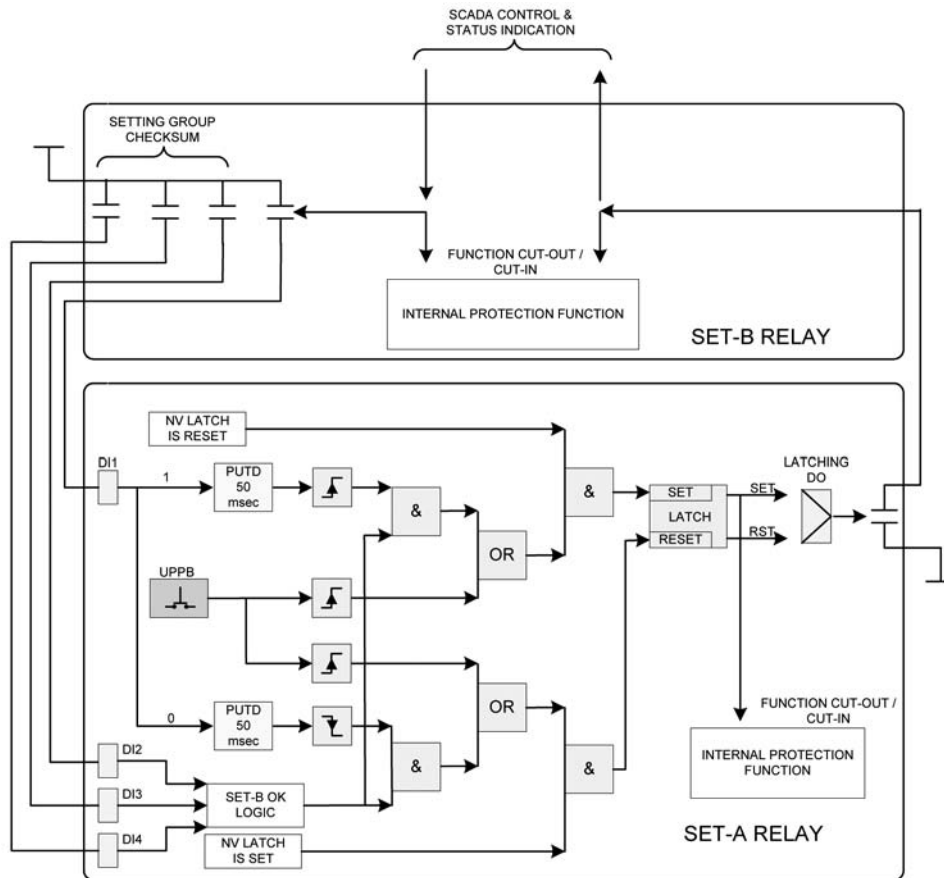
SCADA CONTROL &
STATUS INDICATION

SETTING GROUP
CHECKSUM

FUNCTION CUT-OUT /
CUT-IN

INTERNAL PROTECTION FUNCTION

SET-B RELAY

NV LATCH
IS RESET

DI1

1

PUTD
50
msec

&

&

SET

LATCH

RESET

SET

RST

LATCHING
DO

OR

UPPB

0

PUTD
50
msec

OR

FUNCTION CUT-OUT /
CUT-IN

DI2

&

&

INTERNAL PROTECTION
FUNCTION

DI3

SET-B OK
LOGIC

DI4

NV LATCH
IS SET

SET-A RELAY